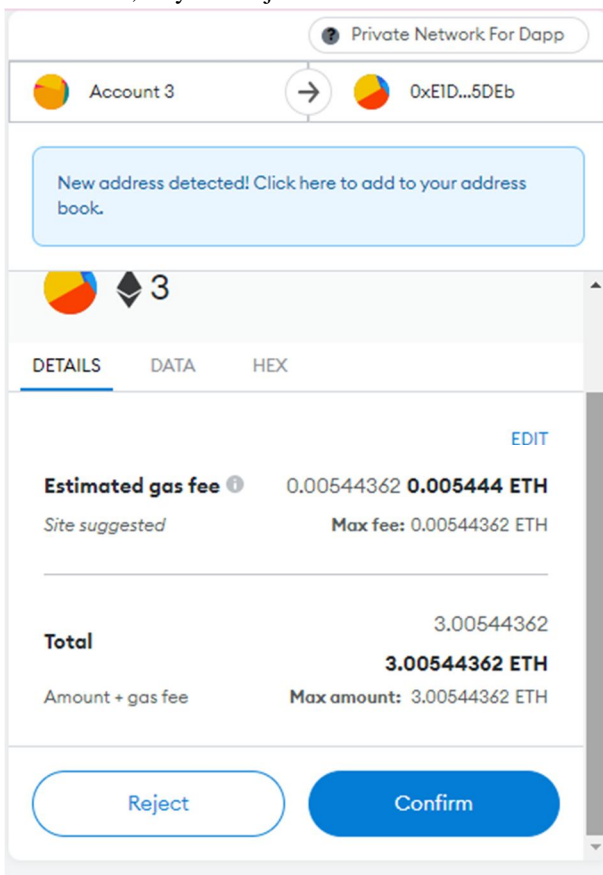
Private Network For Dapp

Account 3

0xE1D...5DEb

New address detected! Click here to add to your address book.

3

DETAILS DATA HEX

EDIT

Estimated gas fee 0.00544362 **0.005444 ETH**

Site suggested **Max fee:** 0.00544362 ETH

**Total** 3.00544362

**3.00544362 ETH**

Amount + gas fee **Max amount:** 3.00544362 ETH

Reject

Confirm